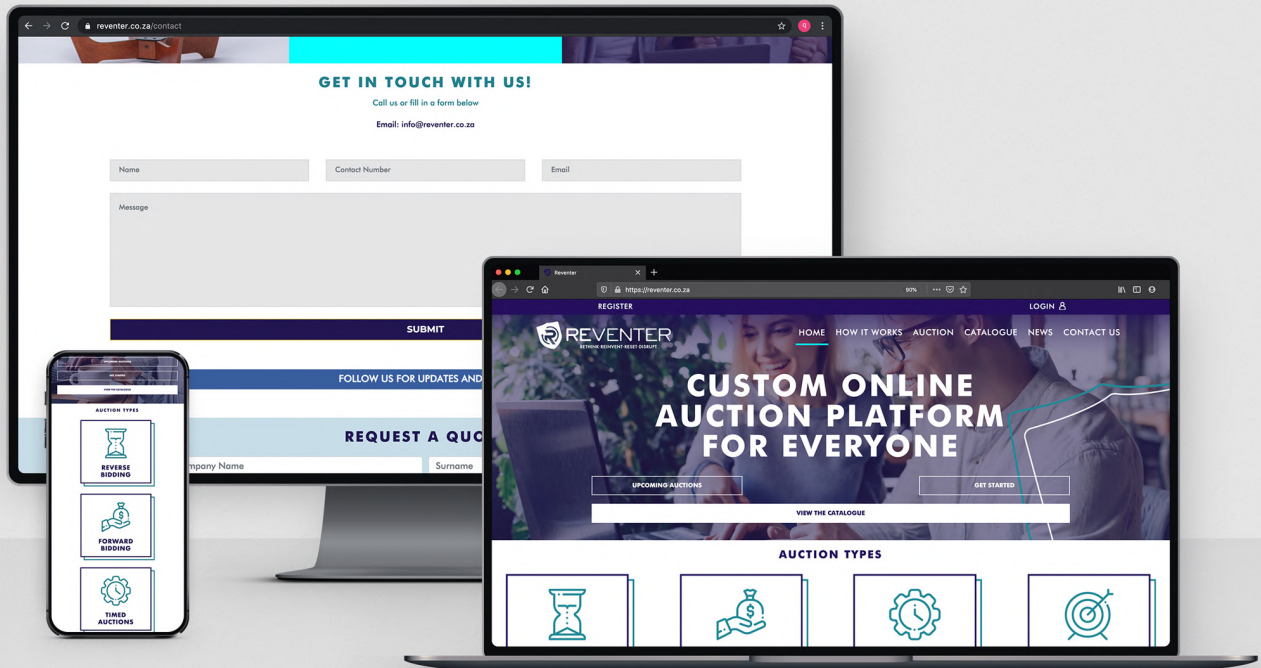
reventer.co.za/contact

GET IN TOUCH WITH US!

Call us or fill in a form below

Email: info@reventer.co.za

Name

Contact Number

Email

Message

SUBMIT

FOLLOW US FOR UPDATES AND

REQUEST A QUO

mpany Name

Surname

UPCOMING AUCTIONS

GET STARTED

VIEW THE CATALOGUE

AUCTION TYPES

REVERSE BIDDING

FORWARD BIDDING

TIMED AUCTIONS

Reventer

https://reventer.co.za

90%

REGISTER

LOGIN

REVENTER

RETHINK REINVENT RESET DISRUPT

HOME HOW IT WORKS AUCTION CATALOGUE NEWS CONTACT US

CUSTOM ONLINE AUCTION PLATFORM FOR EVERYONE

UPCOMING AUCTIONS

GET STARTED

VIEW THE CATALOGUE

AUCTION TYPES